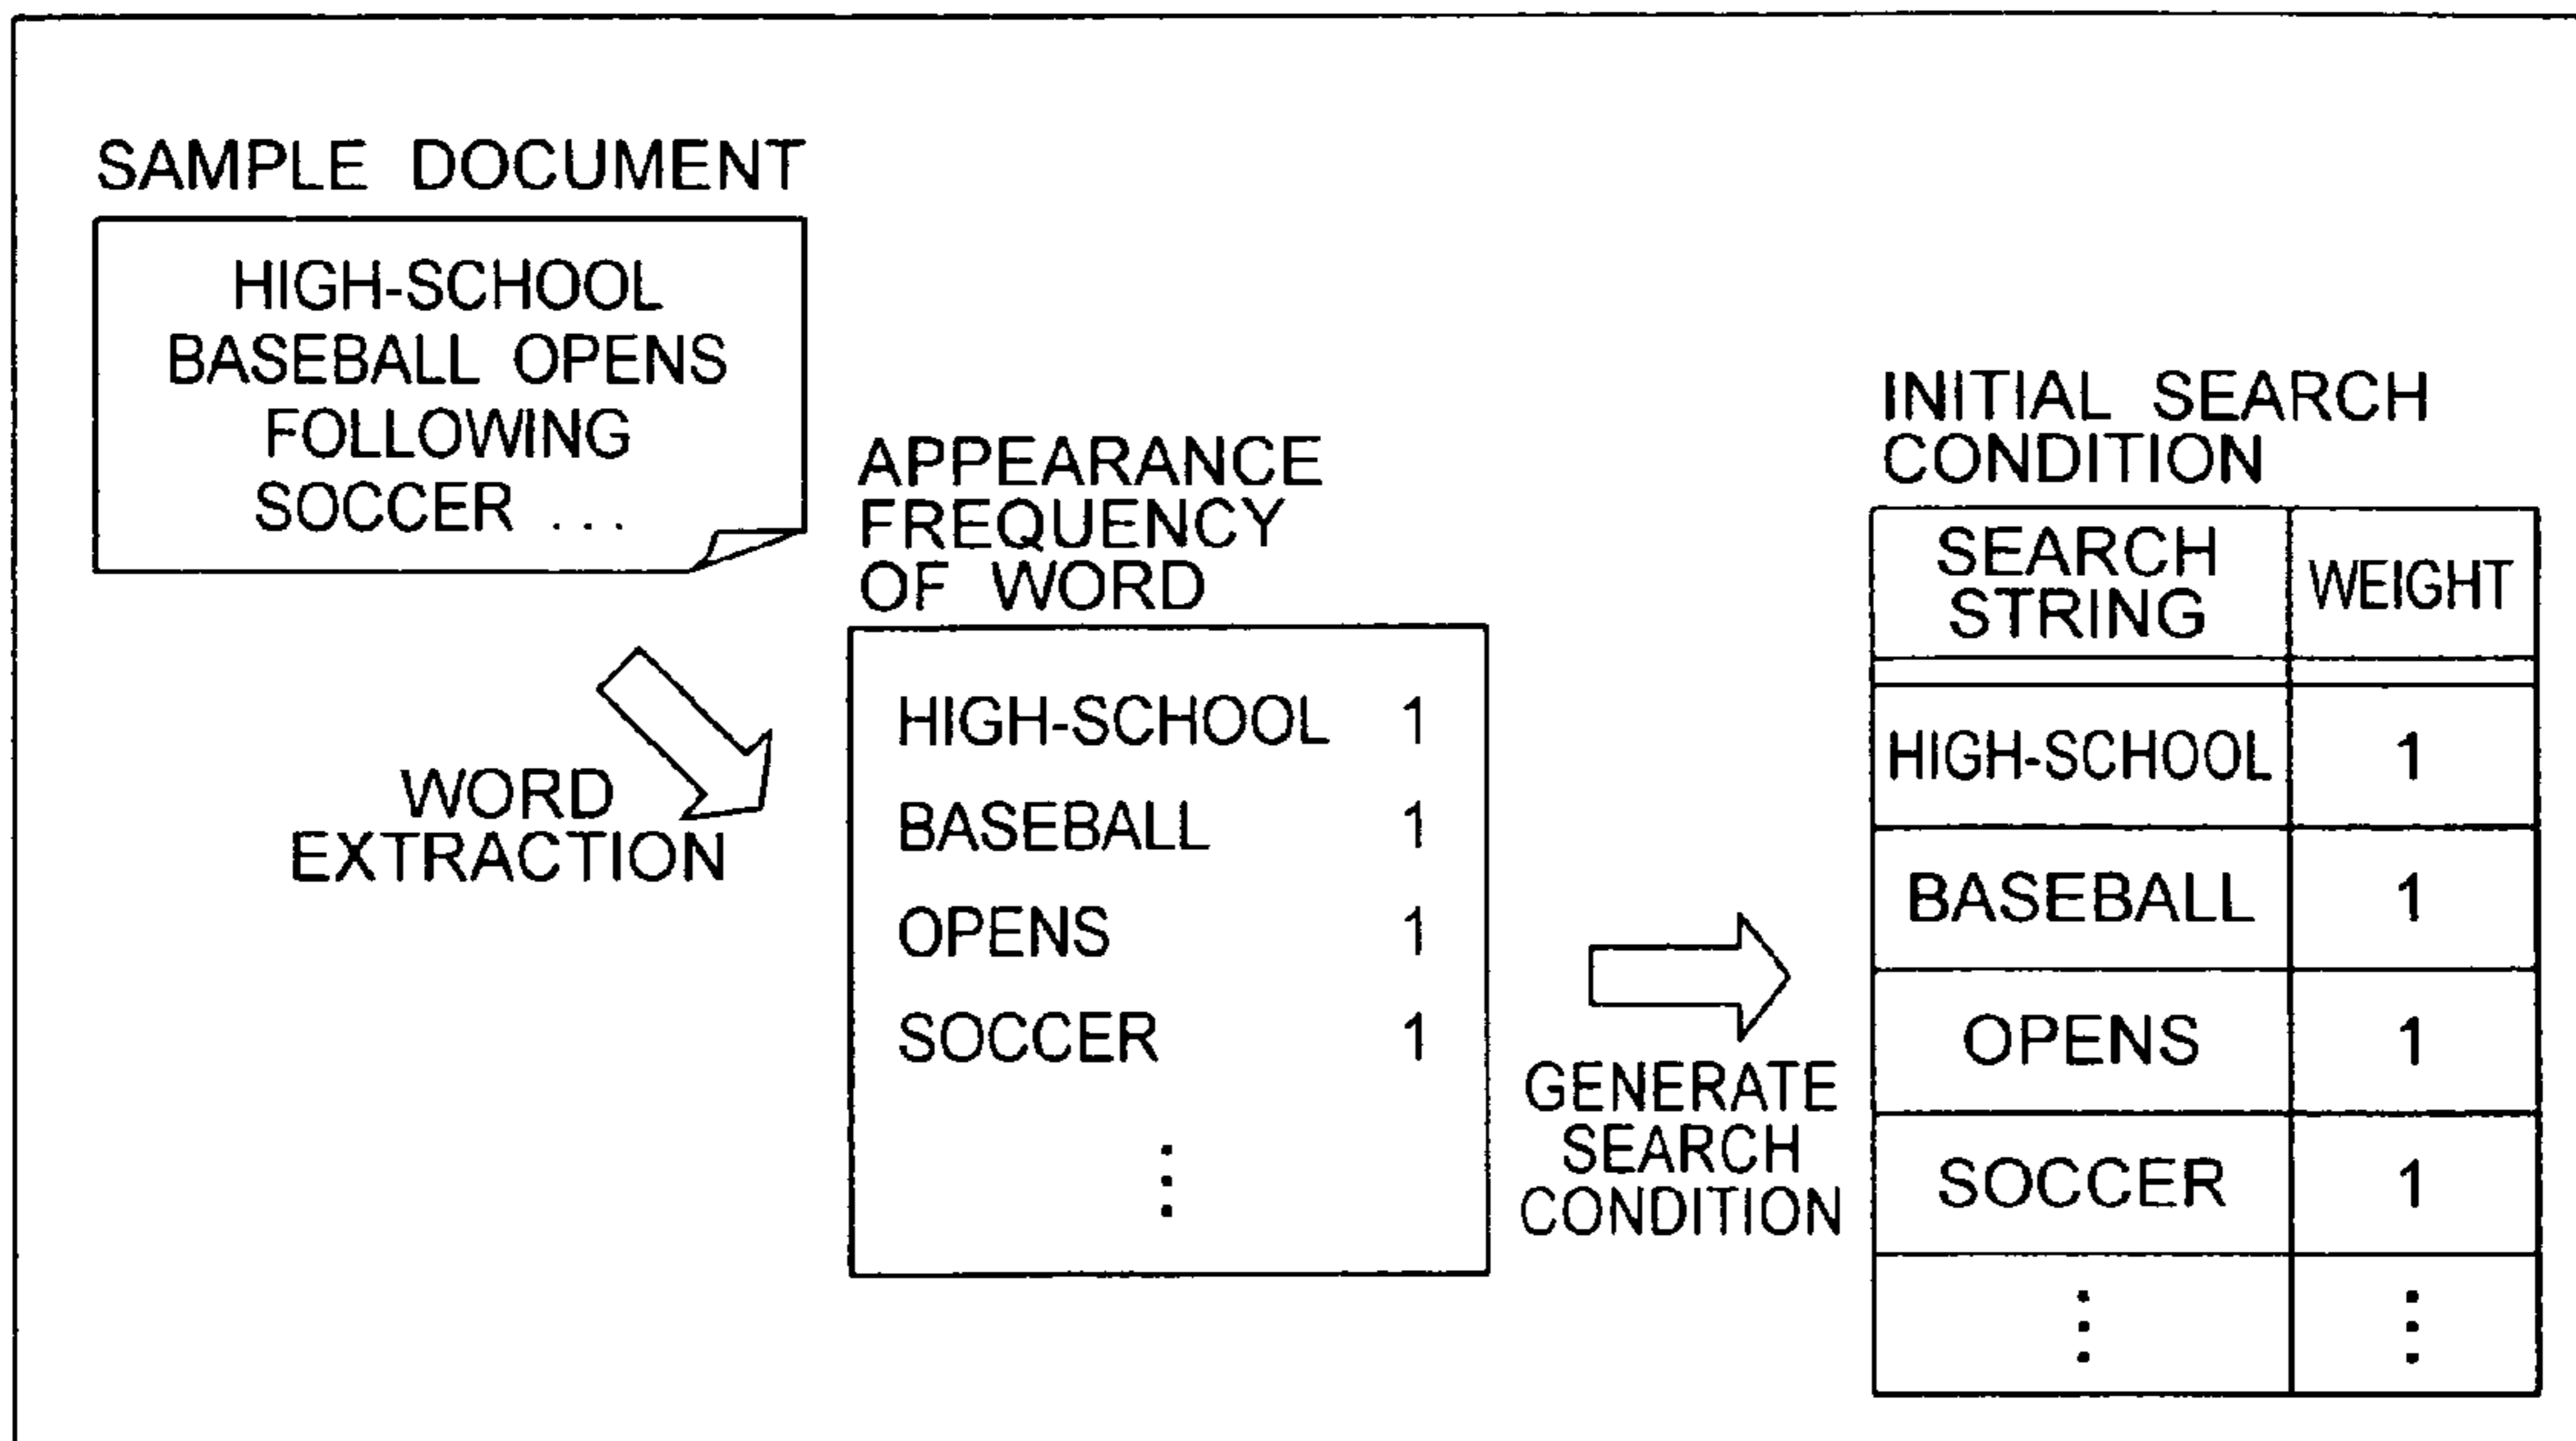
SAMPLE DOCUMENT

HIGH-SCHOOL BASEBALL OPENS FOLLOWING SOCCER ...

WORD EXTRACTION

APPEARANCE FREQUENCY OF WORD

HIGH-SCHOOL 1
BASEBALL 1
OPENS 1
SOCCER 1
⋮

GENERATE SEARCH CONDITION

INITIAL SEARCH CONDITION

| SEARCH STRING | WEIGHT |
|---|---|
| HIGH-SCHOOL | 1 |
| BASEBALL | 1 |
| OPENS | 1 |
| SOCCER | 1 |
| ⋮ | ⋮ |